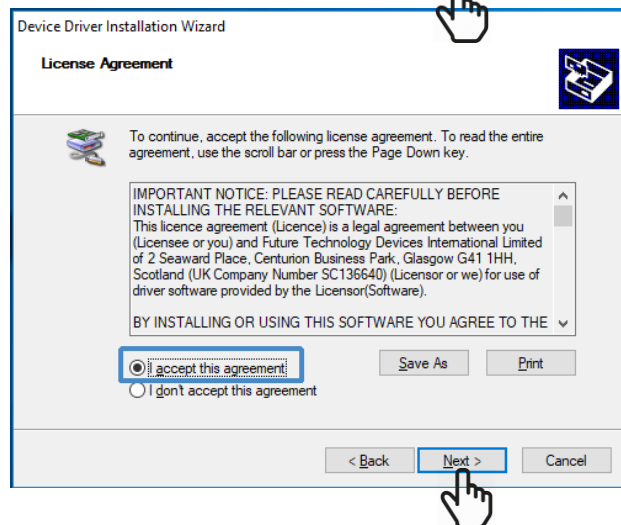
Device Driver Installation Wizard

License Agreement

To continue, accept the following license agreement. To read the entire agreement, use the scroll bar or press the Page Down key.

IMPORTANT NOTICE: PLEASE READ CAREFULLY BEFORE INSTALLING THE RELEVANT SOFTWARE:
This licence agreement (Licence) is a legal agreement between you (Licensee or you) and Future Technology Devices International Limited of 2 Seaward Place, Centurion Business Park, Glasgow G41 1HH, Scotland (UK Company Number SC136640) (Licensor or we) for use of driver software provided by the Licensor(Software).

BY INSTALLING OR USING THIS SOFTWARE YOU AGREE TO THE

I accept this agreement

I don't accept this agreement

Save As

Print

< Back

Next >

Cancel